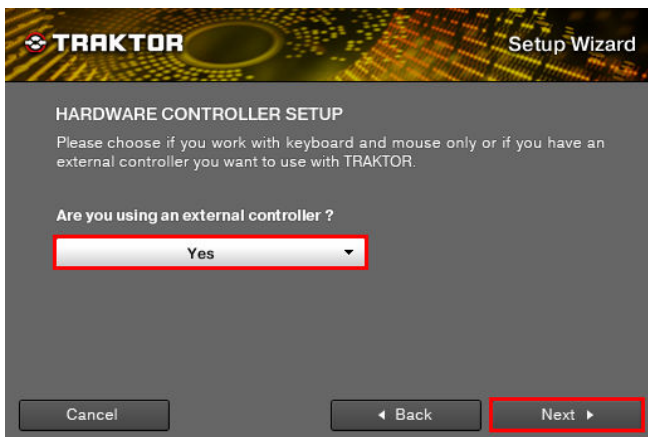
TRAKTOR

Setup Wizard

HARDWARE CONTROLLER SETUP

Please choose if you work with keyboard and mouse only or if you have an external controller you want to use with TRAKTOR.

Are you using an external controller ?

Yes

Cancel

◂ Back

Next ▸